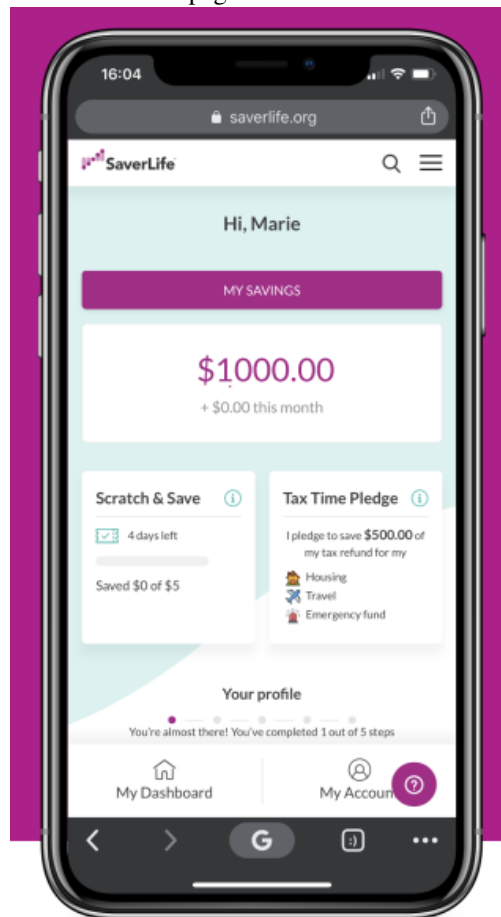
page

16:04

saverlife.org

SaverLife

Hi, Marie

MY SAVINGS

$1000.00

+ $0.00 this month

Scratch & Save

4 days left

Saved $0 of $5

Tax Time Pledge

I pledge to save **$500.00** of my tax refund for my

Housing

Travel

Emergency fund

Your profile

You're almost there! You've completed 1 out of 5 steps

My Dashboard

My Accoun

G